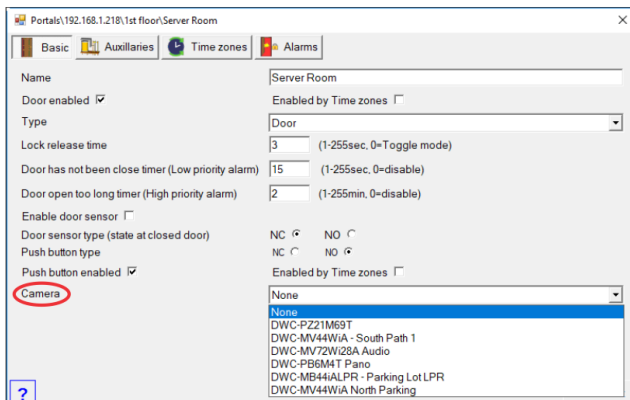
Portals\192.168.1.218\1st floor\Server Room

Basic | Auxillaries | Time zones | Alarms

Name | Server Room
Door enabled ☑ | Enabled by Time zones ☐
Type | Door
Lock release time | 3 (1-255sec, 0=Toggle mode)
Door has not been close timer (Low priority alarm) | 15 (1-255sec, 0=disable)
Door open too long timer (High priority alarm) | 2 (1-255min, 0=disable)
Enable door sensor ☐
Door sensor type (state at closed door) | NC ⦿ NO ○
Push button type | NC ○ NO ⦿
Push button enabled ☑ | Enabled by Time zones ☐
Camera | None

None
DWC-PZ21M69T
DWC-MV44WiA - South Path 1
DWC-MV72Wi28A Audio
DWC-PB6M4T Pano
DWC-MB44iALPR - Parking Lot LPR
DWC-MV44WiA North Parking

?